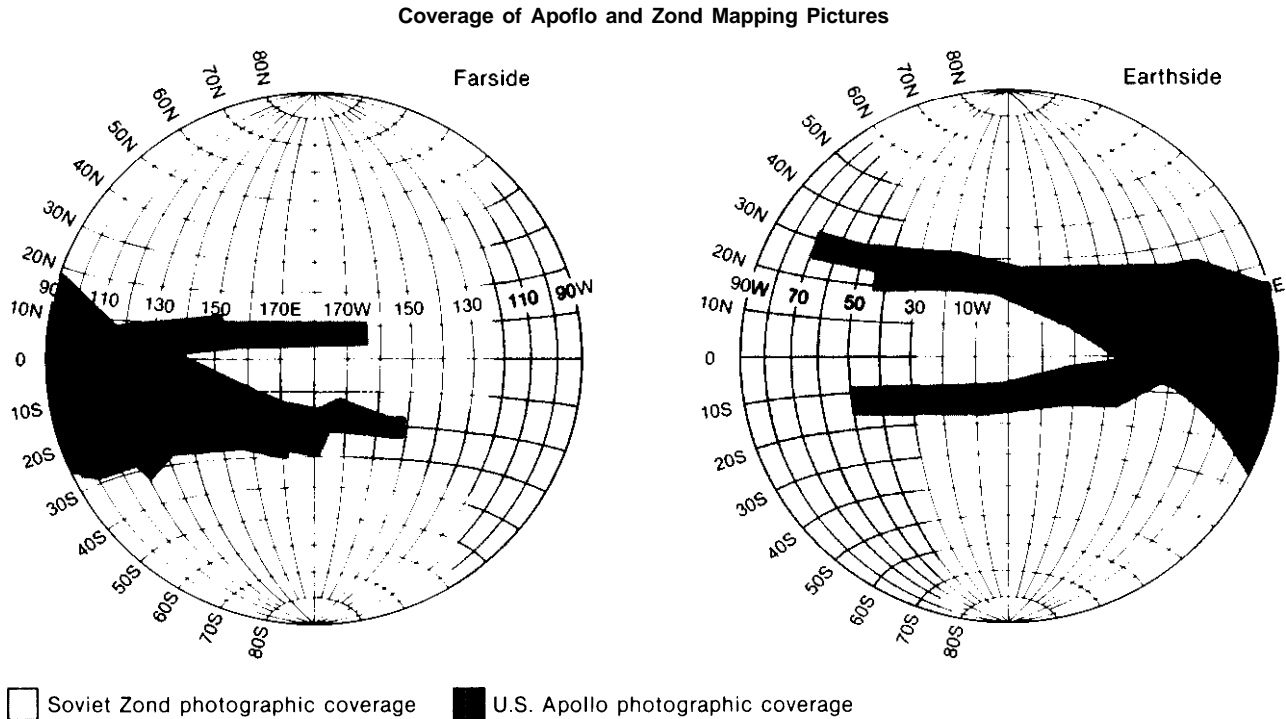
Coverage of Apoflo and Zond Mapping Pictures

Farside

80N
70N
60N
50N
40N
30N
20N
10N
0
10S
20S
30S
40S
50S
60S
70S
80S

90
110
130
150
170E
170W
150
130
110
90W

Earthside

80N
70N
60N
50N
40N
30N
20N
10N
0
10S
20S
30S
40S
50S
60S
70S
80S

90W
70
50
30
10W
E

Soviet Zond photographic coverage

U.S. Apollo photographic coverage